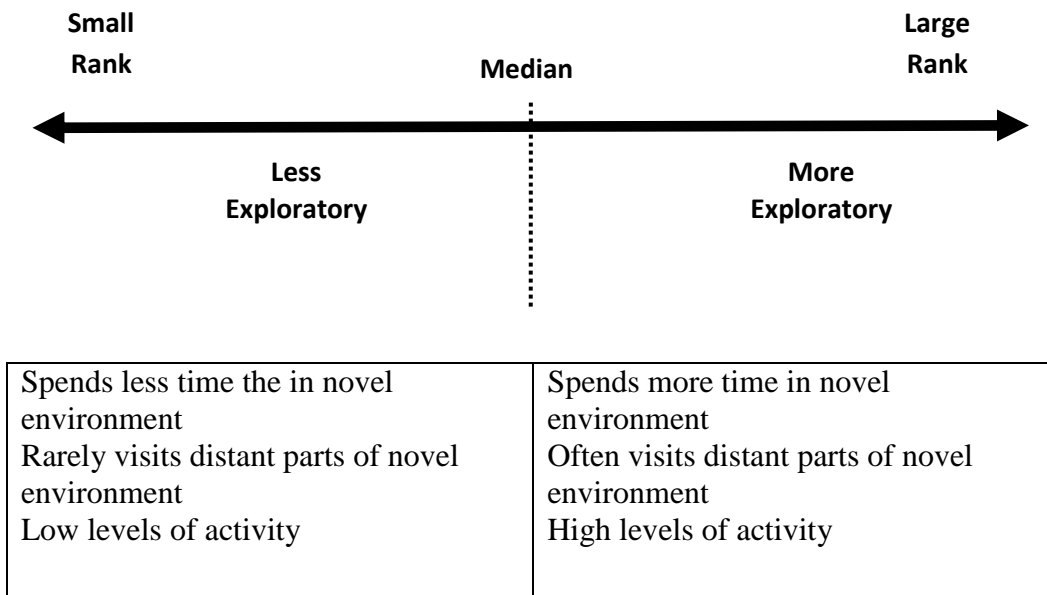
Small Rank

Median

Large Rank

Less Exploratory

More Exploratory

| Spends less time the in novel environment<br>Rarely visits distant parts of novel environment<br>Low levels of activity | Spends more time in novel environment<br>Often visits distant parts of novel environment<br>High levels of activity |
|---|---|